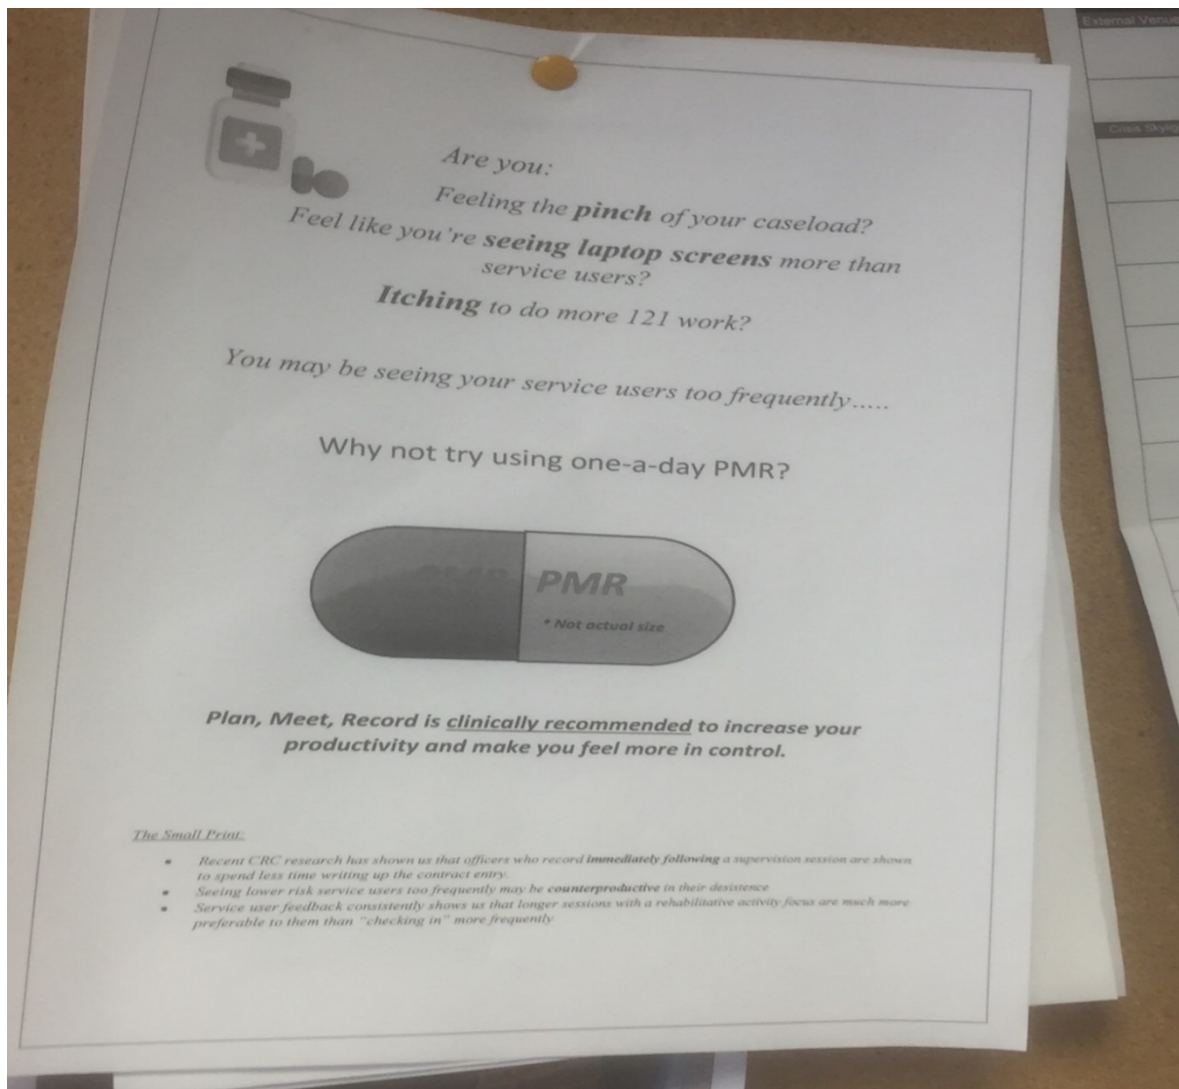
Are you:

Feeling the **pinch** of your caseload?

Feel like you're **seeing laptop screens** more than service users?

**Itching** to do more 121 work?

You may be seeing your service users too frequently.....

Why not try using one-a-day PMR?

PMR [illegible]

PMR

* Not actual size

Plan, Meet, Record is clinically recommended to increase your productivity and make you feel more in control.

The Small Print:

- Recent CRC research has shown us that officers who record **immediately following** a supervision session are shown to spend less time writing up the contract entry.
- Seeing lower risk service users too frequently may be **counterproductive** in their desistence
- Service user feedback consistently shows us that longer sessions with a rehabilitative activity focus are much more preferable to them than "checking in" more frequently

External Venue

Crisis Skylig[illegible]